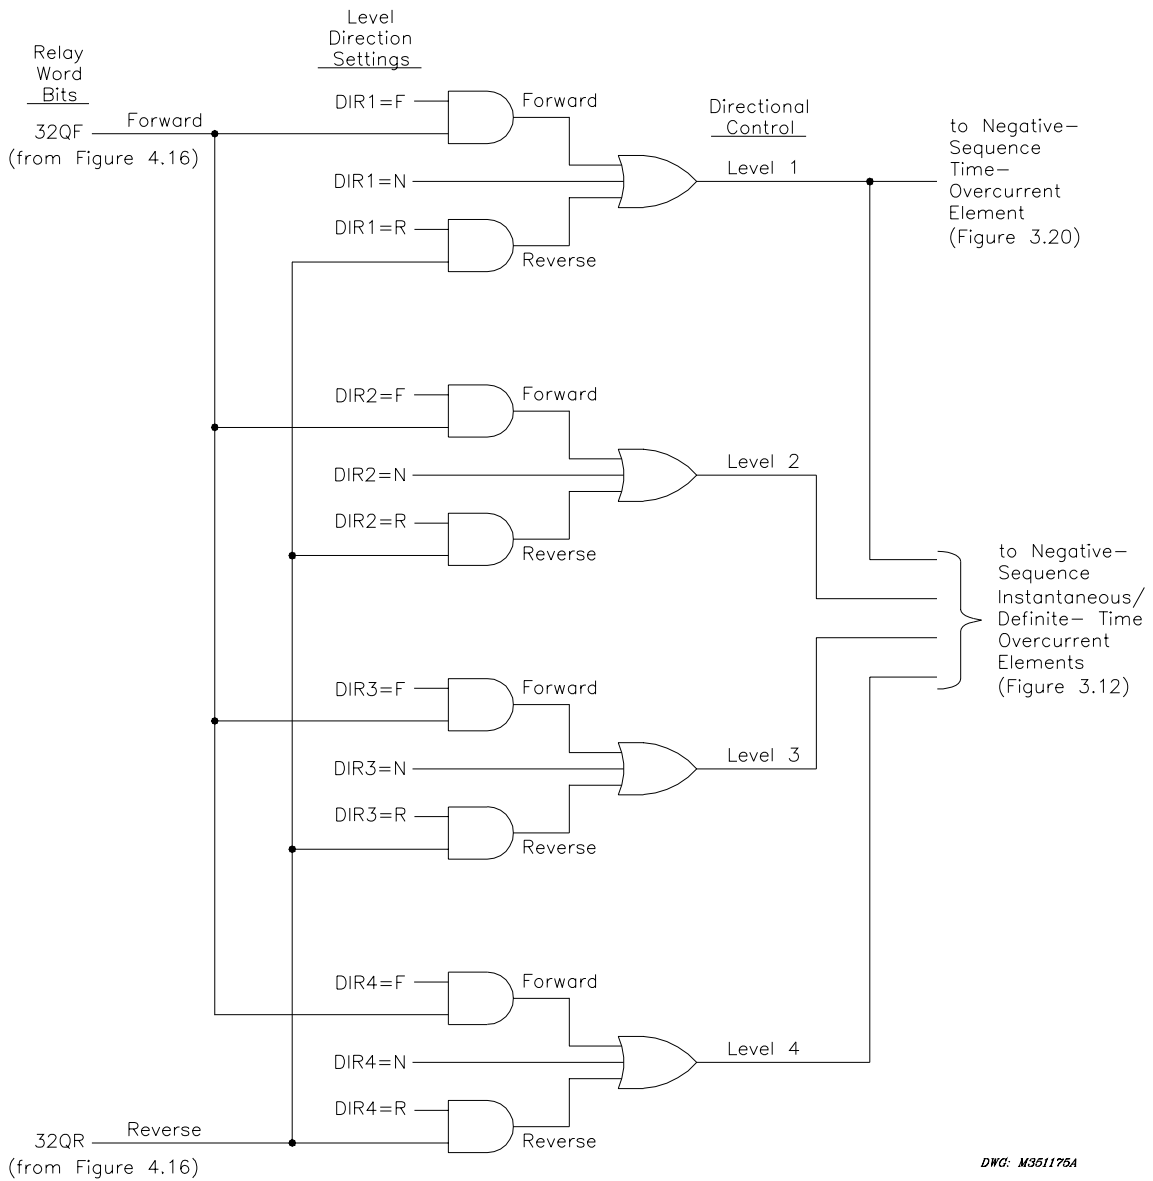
Relay Word Bits

Level Direction Settings

Directional Control

32QF

Forward

(from Figure 4.16)

DIR1=F

Forward

DIR1=N

Level 1

to Negative-Sequence Time-Overcurrent Element (Figure 3.20)

DIR1=R

Reverse

DIR2=F

Forward

DIR2=N

Level 2

DIR2=R

Reverse

to Negative-Sequence Instantaneous/ Definite- Time Overcurrent Elements (Figure 3.12)

DIR3=F

Forward

DIR3=N

Level 3

DIR3=R

Reverse

DIR4=F

Forward

DIR4=N

Level 4

DIR4=R

32QR

Reverse

Reverse

(from Figure 4.16)

DWG: M351175A